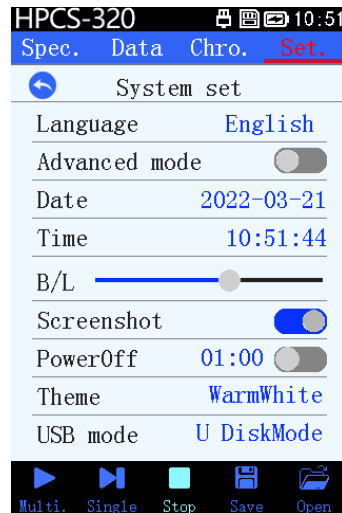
HPCS-320 10:51
Spec. Data Chro. Set.
System set
Language English
Advanced mode
Date 2022-03-21
Time 10:51:44
B/L
Screenshot
PowerOff 01:00
Theme WarmWhite
USB mode U DiskMode
Multi. Single Stop Save Open